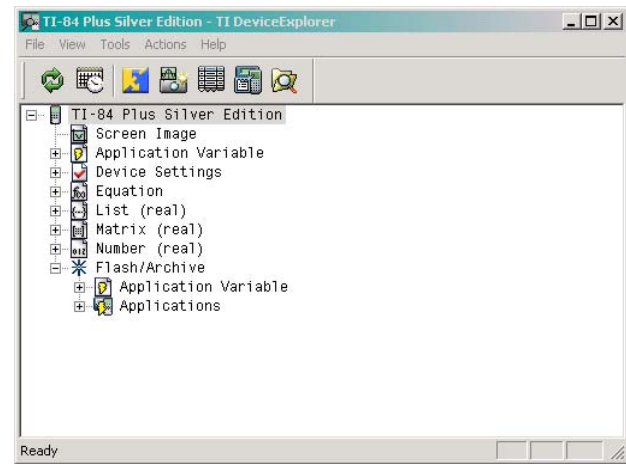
TI-84 Plus Silver Edition - TI DeviceExplorer

File View Tools Actions Help

TI-84 Plus Silver Edition
Screen Image
Application Variable
Device Settings
Equation
List (real)
Matrix (real)
Number (real)
Flash/Archive
Application Variable
Applications

Ready